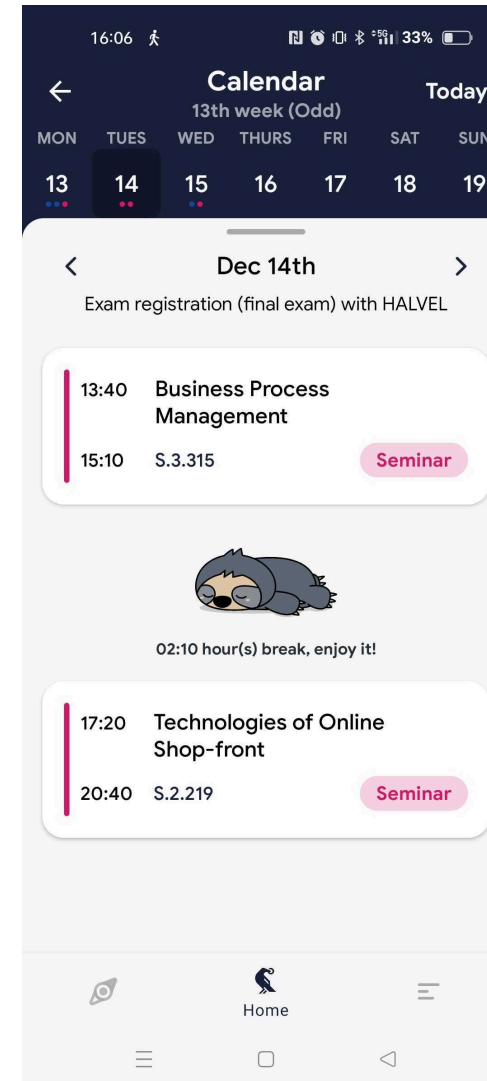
16:06 33%

Calendar
13th week (Odd)
Today

| MON | TUES | WED | THURS | FRI | SAT | SUN |
|---|---|---|---|---|---|---|
| 13 | 14 | 15 | 16 | 17 | 18 | 19 |

Dec 14th

Exam registration (final exam) with HALVEL

13:40 Business Process Management
15:10 S.3.315 Seminar

02:10 hour(s) break, enjoy it!

17:20 Technologies of Online Shop-front
20:40 S.2.219 Seminar

Home